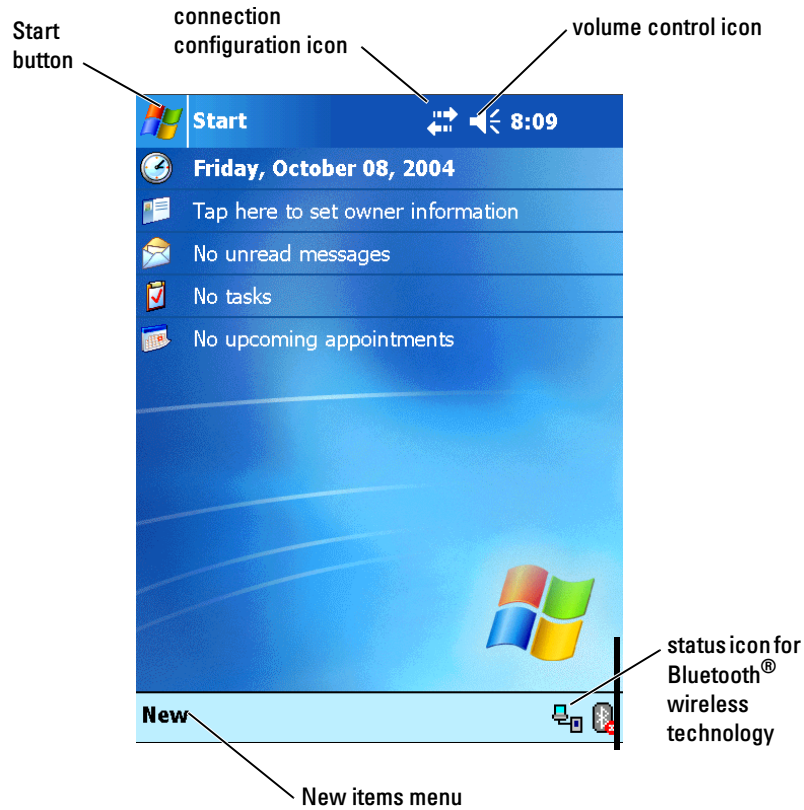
Start button

connection configuration icon

volume control icon

Start

8:09

Friday, October 08, 2004

Tap here to set owner information

No unread messages

No tasks

No upcoming appointments

status icon for Bluetooth® wireless technology

New

New items menu